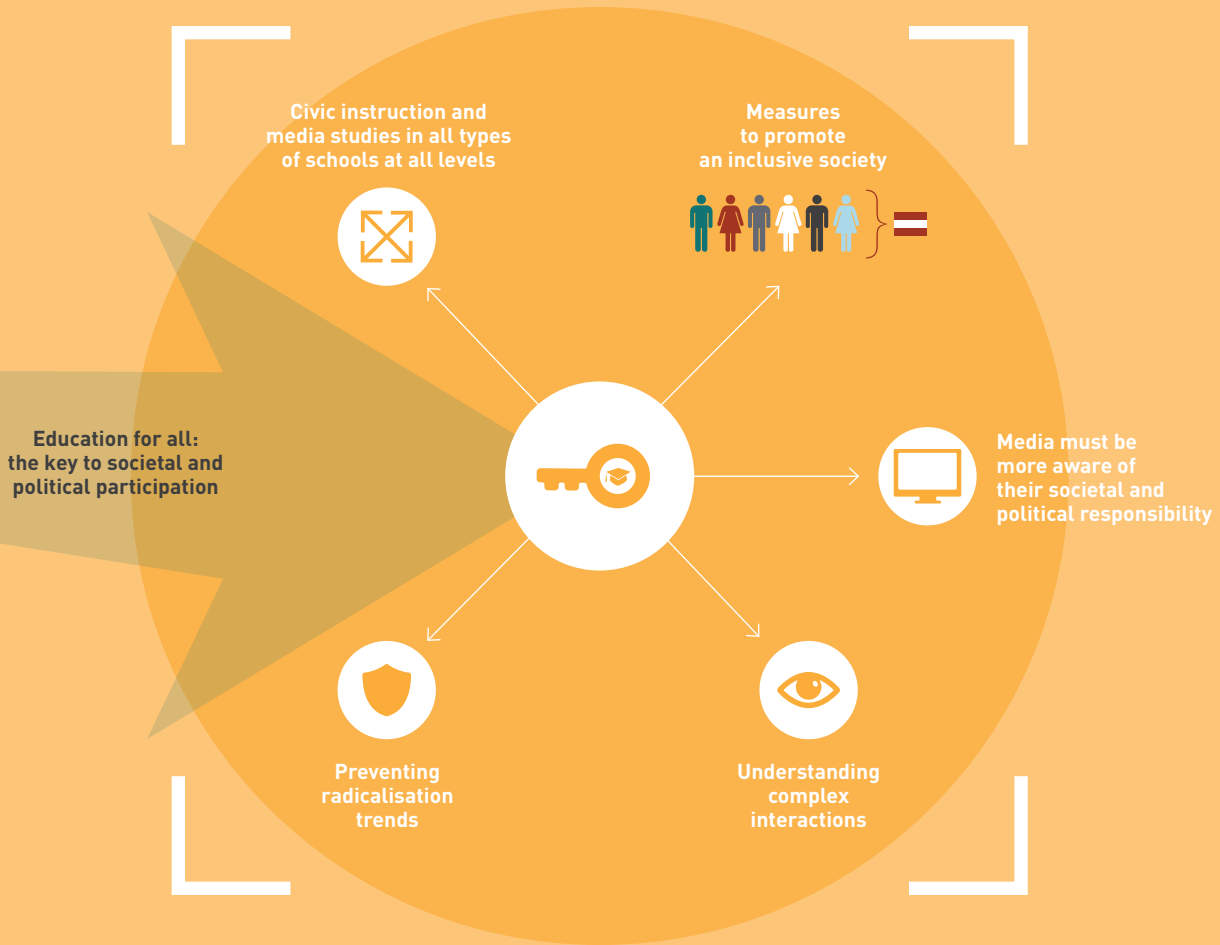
Civic instruction and media studies in all types of schools at all levels

Measures to promote an inclusive society

Education for all: the key to societal and political participation

Media must be more aware of their societal and political responsibility

Preventing radicalisation trends

Understanding complex interactions